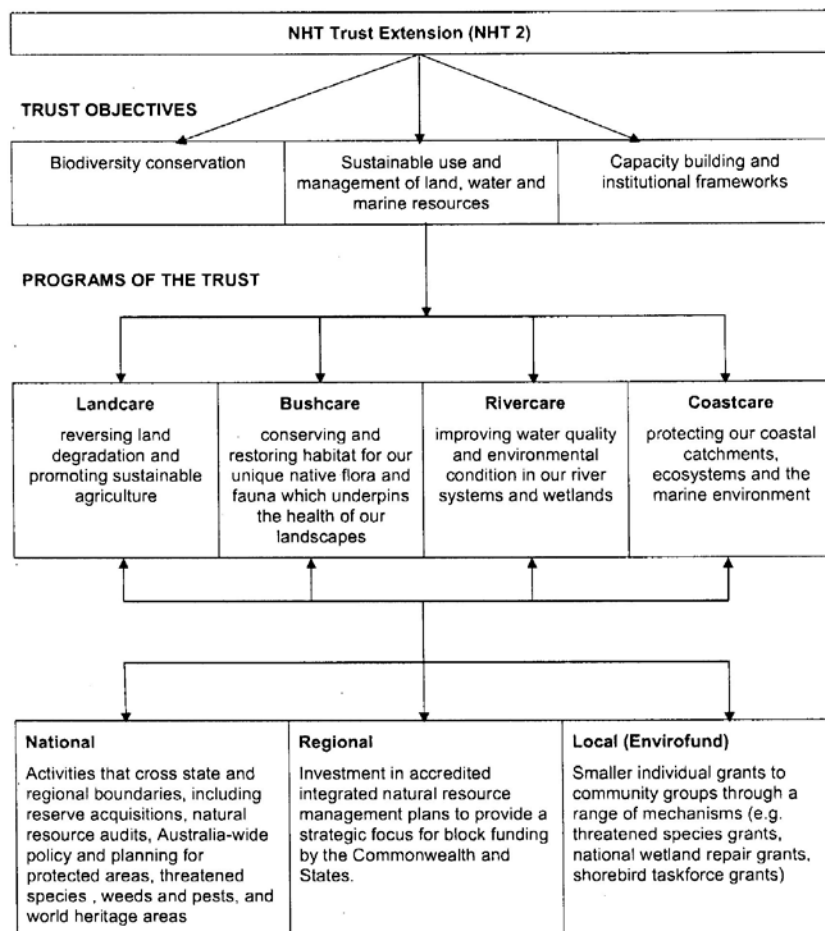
NHT Trust Extension (NHT 2)

TRUST OBJECTIVES

Biodiversity conservation

Sustainable use and management of land, water and marine resources

Capacity building and institutional frameworks

PROGRAMS OF THE TRUST

Landcare

reversing land degradation and promoting sustainable agriculture

Bushcare

conserving and restoring habitat for our unique native flora and fauna which underpins the health of our landscapes

Rivercare

improving water quality and environmental condition in our river systems and wetlands

Coastcare

protecting our coastal catchments, ecosystems and the marine environment

National

Activities that cross state and regional boundaries, including reserve acquisitions, natural resource audits, Australia-wide policy and planning for protected areas, threatened species , weeds and pests, and world heritage areas

Regional

Investment in accredited integrated natural resource management plans to provide a strategic focus for block funding by the Commonwealth and States.

Local (Envirofund)

Smaller individual grants to community groups through a range of mechanisms (e.g. threatened species grants, national wetland repair grants, shorebird taskforce grants)